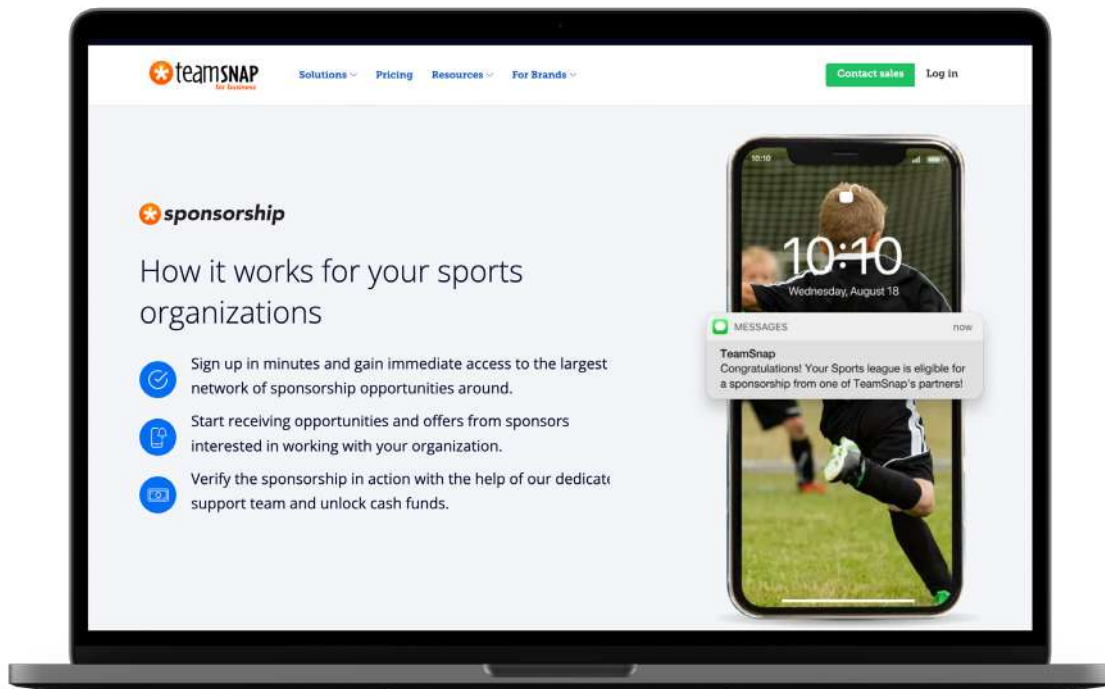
teamSNAP for business

Solutions Pricing Resources For Brands

Contact sales Log in

sponsorship

How it works for your sports organizations

Sign up in minutes and gain immediate access to the largest network of sponsorship opportunities around.

Start receiving opportunities and offers from sponsors interested in working with your organization.

Verify the sponsorship in action with the help of our dedicat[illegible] support team and unlock cash funds.

10:10

10:10
Wednesday, August 18

MESSAGES now
TeamSnap
Congratulations! Your Sports league is eligible for a sponsorship from one of TeamSnap's partners!